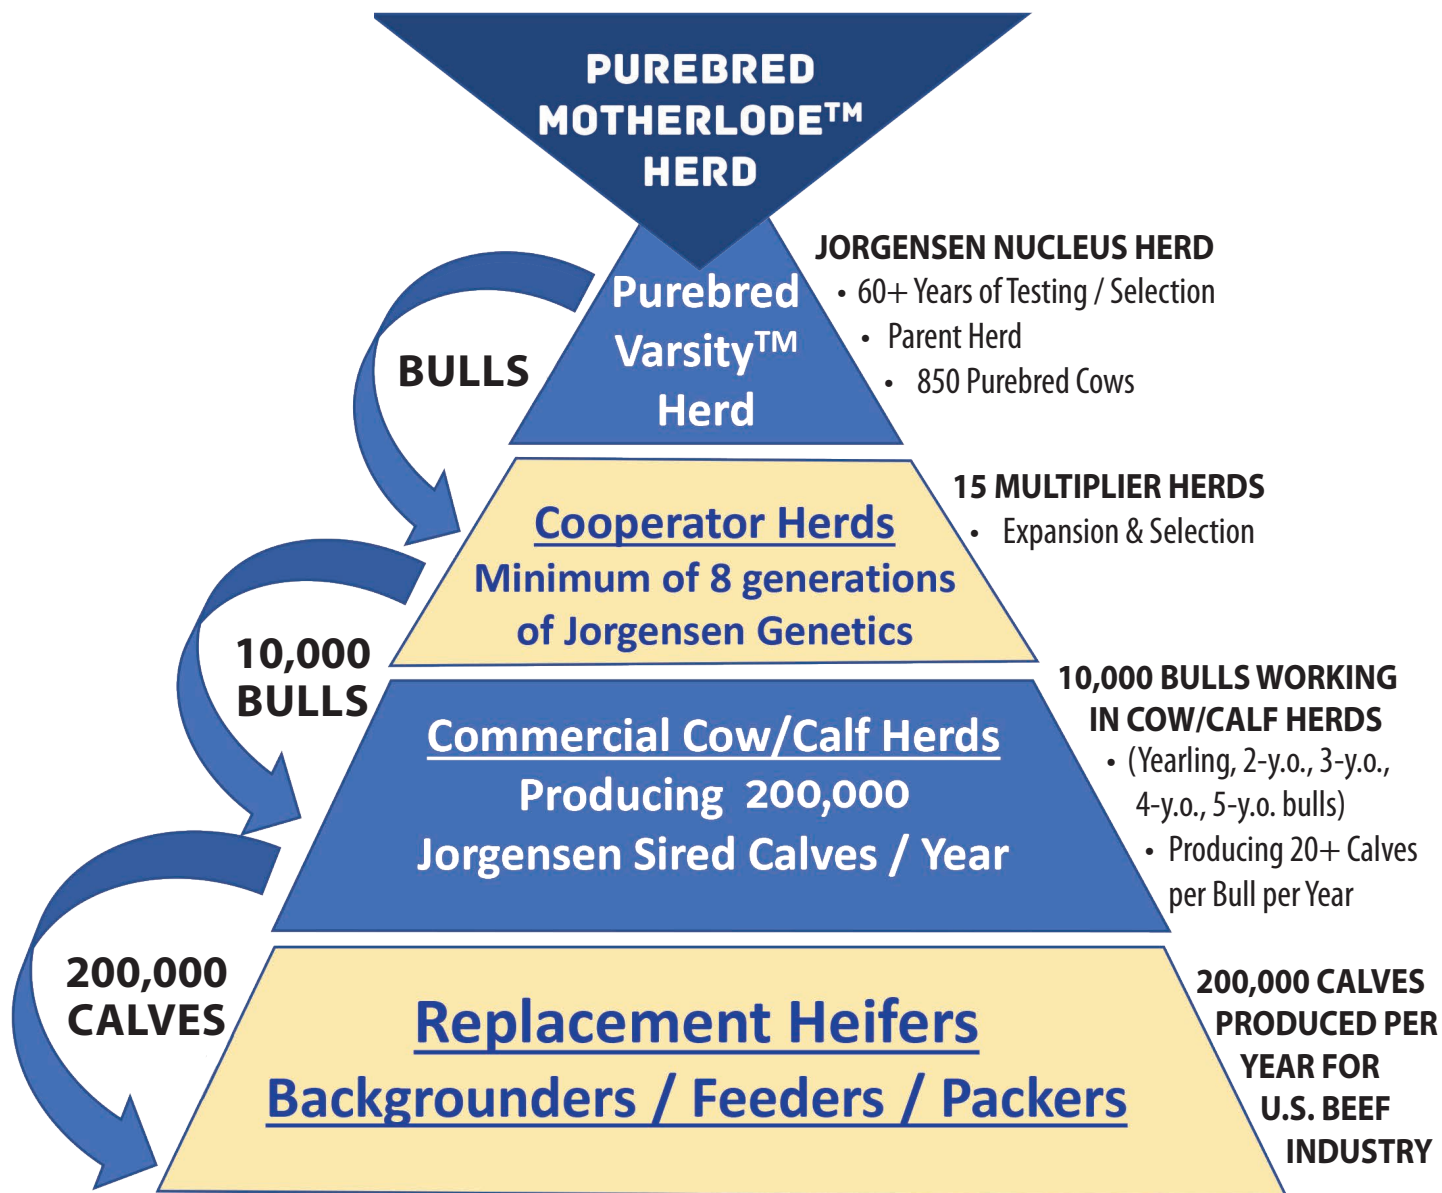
PUREBRED MOTHERLODE™ HERD

Purebred Varsity™ Herd

JORGENSEN NUCLEUS HERD
• 60+ Years of Testing / Selection
• Parent Herd
• 850 Purebred Cows

BULLS

Cooperator Herds
Minimum of 8 generations of Jorgensen Genetics

15 MULTIPLIER HERDS
• Expansion & Selection

10,000 BULLS

Commercial Cow/Calf Herds
Producing 200,000 Jorgensen Sired Calves / Year

10,000 BULLS WORKING IN COW/CALF HERDS
• (Yearling, 2-y.o., 3-y.o., 4-y.o., 5-y.o. bulls)
• Producing 20+ Calves per Bull per Year

200,000 CALVES

Replacement Heifers
Backgrounders / Feeders / Packers

200,000 CALVES PRODUCED PER YEAR FOR U.S. BEEF INDUSTRY